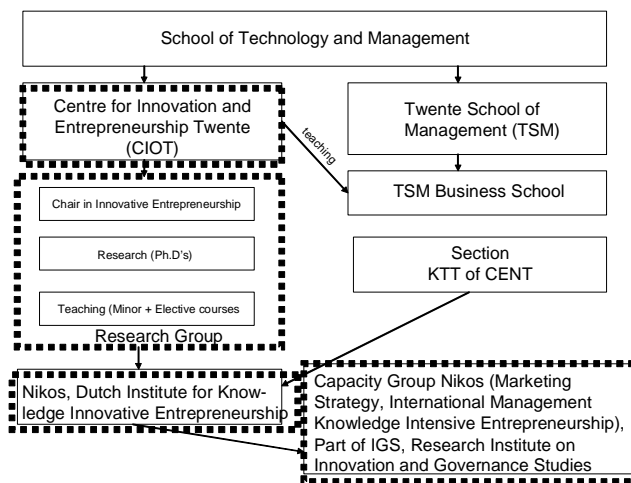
School of Technology and Management

Centre for Innovation and Entrepreneurship Twente (CIOT)

teaching

Twente School of Management (TSM)

TSM Business School

Chair in Innovative Entrepreneurship

Research (Ph.D's)

Teaching (Minor + Elective courses

Research Group

Section KTT of CENT

Nikos, Dutch Institute for Knowledge Innovative Entrepreneurship

Capacity Group Nikos (Marketing Strategy, International Management Knowledge Intensive Entrepreneurship), Part of IGS, Research Institute on Innovation and Governance Studies